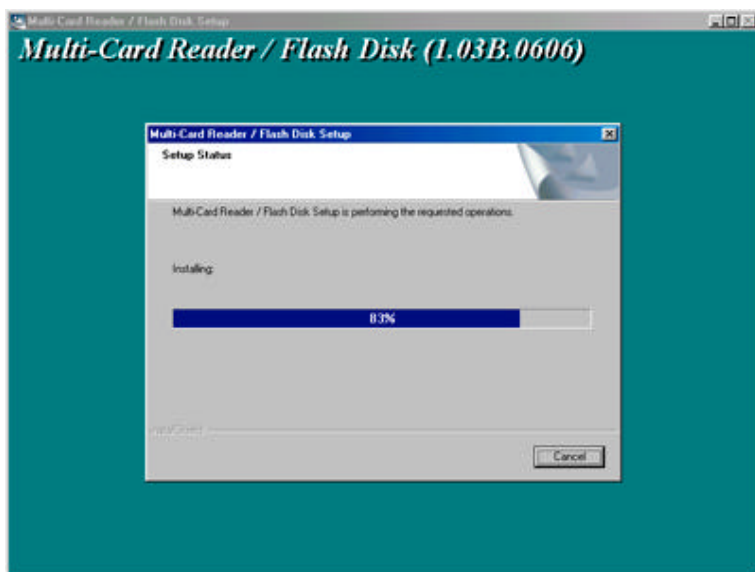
Multi-Card Reader / Flash Disk Setup

Multi-Card Reader / Flash Disk (1.03B.0606)

Multi-Card Reader / Flash Disk Setup

Setup Status

Multi-Card Reader / Flash Disk Setup is performing the requested operations.

Installing:

83%

InstallShield

Cancel